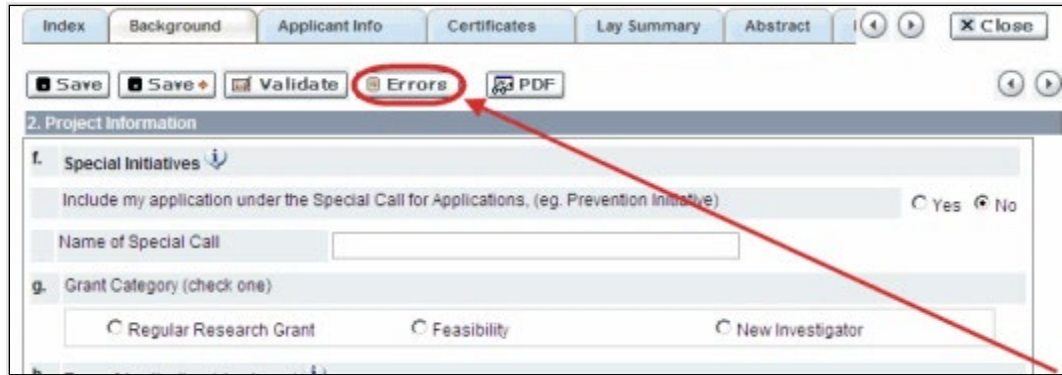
Index | Background | Applicant Info | Certificates | Lay Summary | Abstract | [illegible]

✕ Close

Save | Save+ | Validate | Errors | PDF

2. Project Information

f. Special Initiatives

Include my application under the Special Call for Applications, (eg. Prevention Initiative)

Yes No

Name of Special Call

g. Grant Category (check one)

Regular Research Grant

Feasibility

New Investigator

h. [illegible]